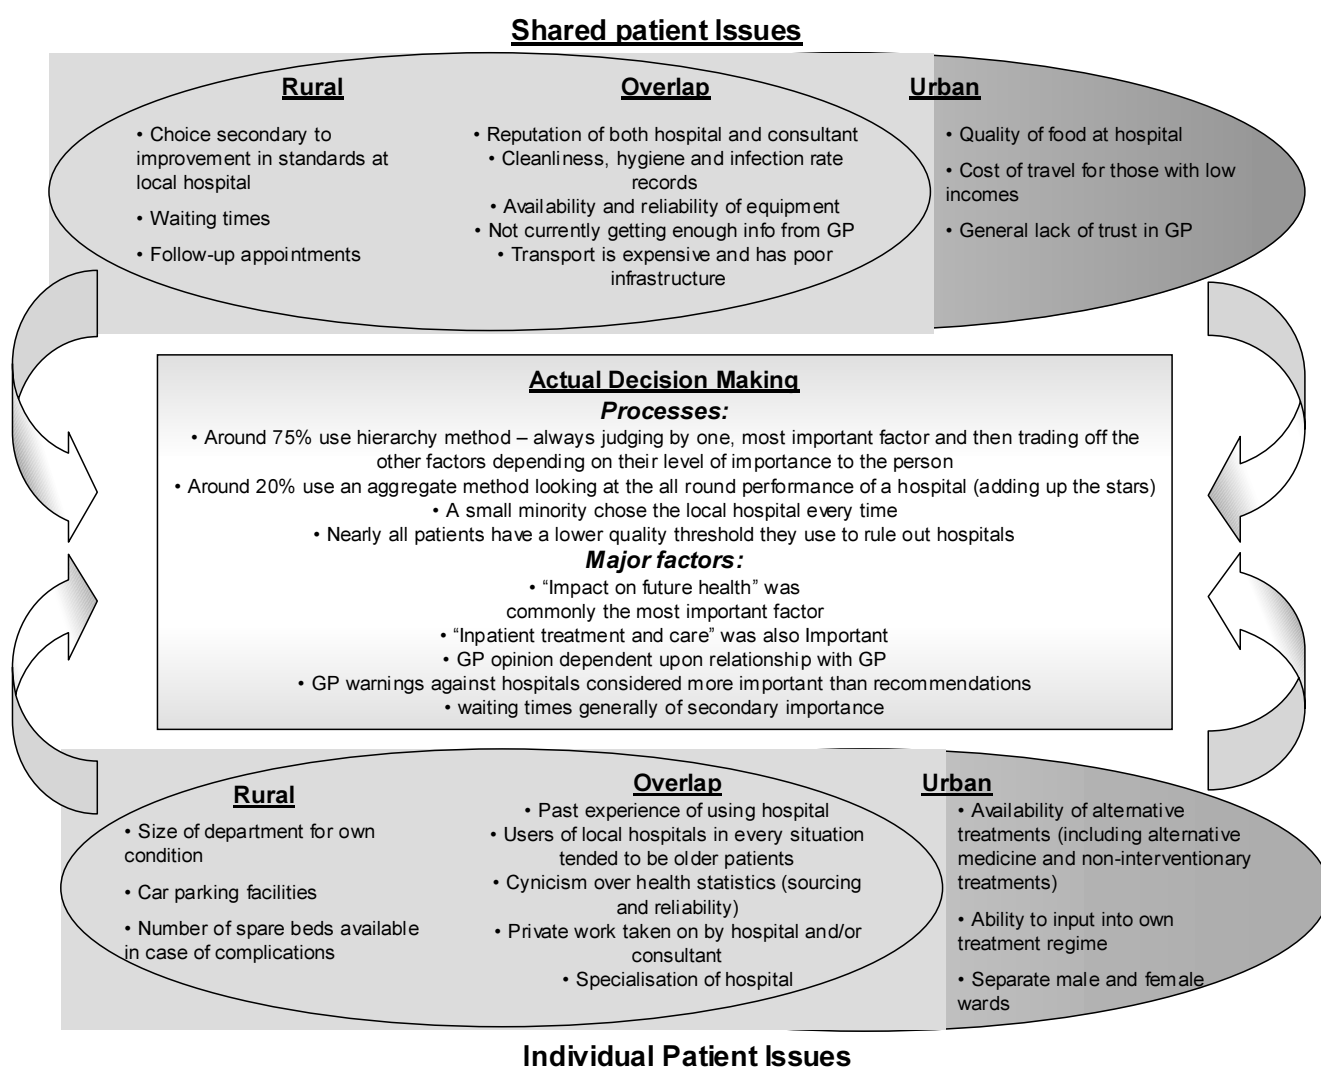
Shared patient Issues

Rural

• Choice secondary to improvement in standards at local hospital

• Waiting times

• Follow-up appointments

Overlap

• Reputation of both hospital and consultant
• Cleanliness, hygiene and infection rate records
• Availability and reliability of equipment
• Not currently getting enough info from GP
• Transport is expensive and has poor infrastructure

Urban

• Quality of food at hospital

• Cost of travel for those with low incomes

• General lack of trust in GP

Actual Decision Making

Processes:

• Around 75% use hierarchy method – always judging by one, most important factor and then trading off the other factors depending on their level of importance to the person
• Around 20% use an aggregate method looking at the all round performance of a hospital (adding up the stars)
• A small minority chose the local hospital every time
• Nearly all patients have a lower quality threshold they use to rule out hospitals

Major factors:

• "Impact on future health" was commonly the most important factor
• "Inpatient treatment and care" was also Important
• GP opinion dependent upon relationship with GP
• GP warnings against hospitals considered more important than recommendations
• waiting times generally of secondary importance

Rural

• Size of department for own condition

• Car parking facilities

• Number of spare beds available in case of complications

Overlap

• Past experience of using hospital
• Users of local hospitals in every situation tended to be older patients
• Cynicism over health statistics (sourcing and reliability)
• Private work taken on by hospital and/or consultant
• Specialisation of hospital

Urban

• Availability of alternative treatments (including alternative medicine and non-interventionary treatments)

• Ability to input into own treatment regime

• Separate male and female wards

Individual Patient Issues